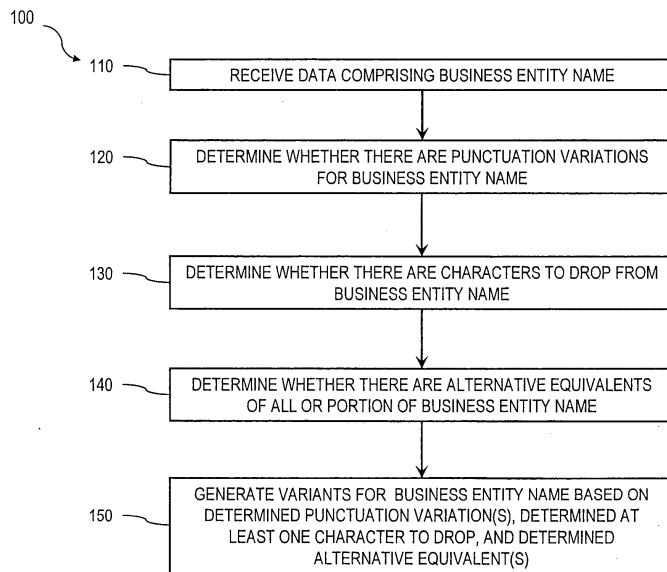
100

110 RECEIVE DATA COMPRISING BUSINESS ENTITY NAME

120 DETERMINE WHETHER THERE ARE PUNCTUATION VARIATIONS FOR BUSINESS ENTITY NAME

130 DETERMINE WHETHER THERE ARE CHARACTERS TO DROP FROM BUSINESS ENTITY NAME

140 DETERMINE WHETHER THERE ARE ALTERNATIVE EQUIVALENTS OF ALL OR PORTION OF BUSINESS ENTITY NAME

150 GENERATE VARIANTS FOR BUSINESS ENTITY NAME BASED ON DETERMINED PUNCTUATION VARIATION(S), DETERMINED AT LEAST ONE CHARACTER TO DROP, AND DETERMINED ALTERNATIVE EQUIVALENT(S)